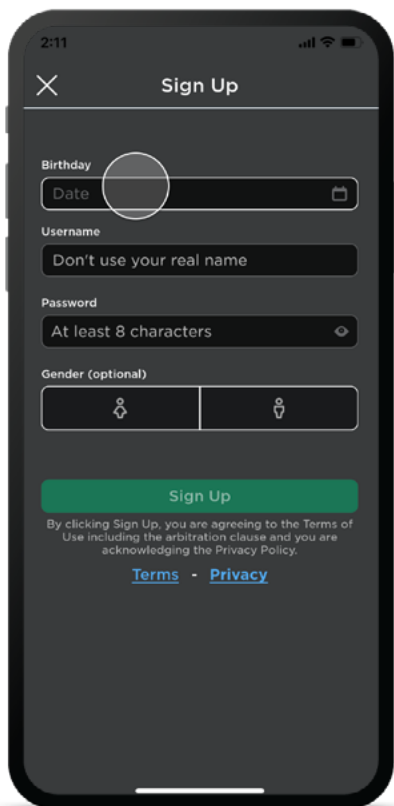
2:11

Sign Up

Birthday

Date

Username

Don't use your real name

Password

At least 8 characters

Gender (optional)

Sign Up

By clicking Sign Up, you are agreeing to the Terms of Use including the arbitration clause and you are acknowledging the Privacy Policy.

Terms - Privacy